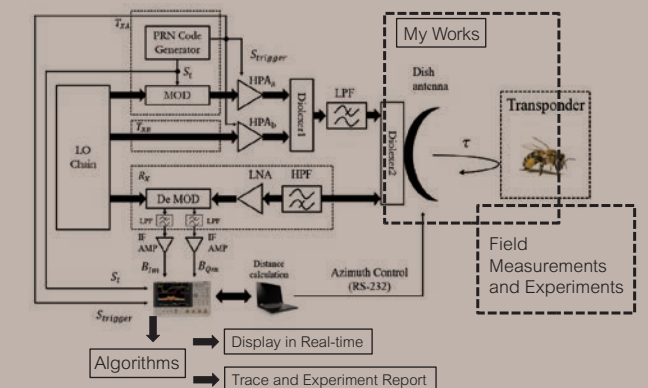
$T_{XA}$

PRN Code Generator

$S_{trigger}$

$S_t$

MOD

$HPA_a$

$HPA_b$

Diplexer1

LPF

$T_{XB}$

LO Chain

$R_X$

De MOD

LNA

HPF

Diplexer2

LPF

LPF

IF AMP

IF AMP

$B_{Int}$

$B_{Qm}$

$S_t$

$S_{trigger}$

Distance calculation

Azimuth Control (RS-232)

My Works

Dish antenna

Transponder

$\tau$

Field Measurements and Experiments

Algorithms

Display in Real-time

Trace and Experiment Report